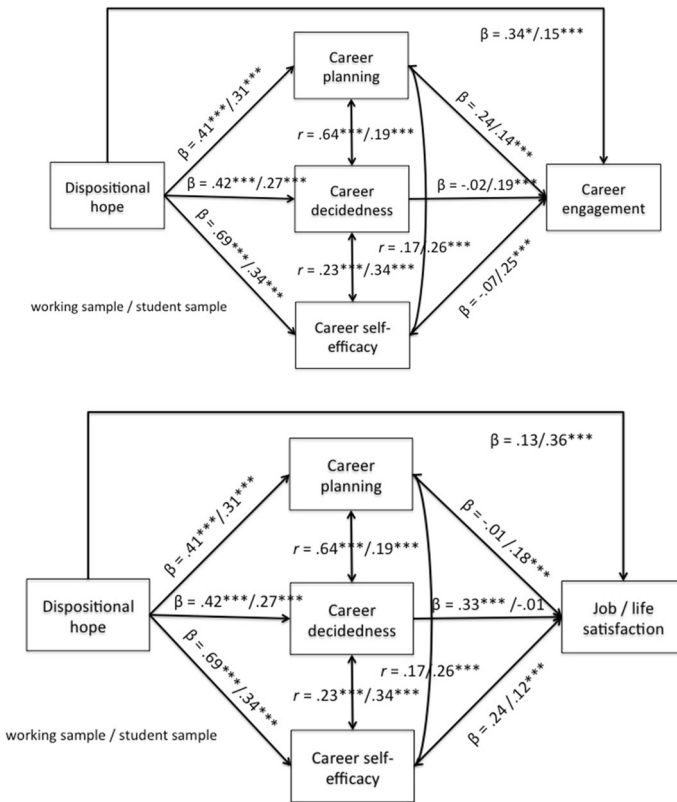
β = .34*/.15***

Career planning

β = .41***/.31***

r = .64***/.19***

β = .24/.14***

Dispositional hope

β = .42***/.27***

Career decidedness

β = -.02/.19***

Career engagement

β = .69***/.34***

r = .17/.26***

r = .23***/.34***

β = -.07/.25***

working sample / student sample

Career self-efficacy

β = .13/.36***

Career planning

β = .41***/.31***

β = -.01/.18***

r = .64***/.19***

Dispositional hope

β = .42***/.27***

Career decidedness

β = .33*** /-.01

Job / life satisfaction

β = .69***/.34***

r = .17/.26***

r = .23***/.34***

β = .24 /.12***

working sample / student sample

Career self-efficacy